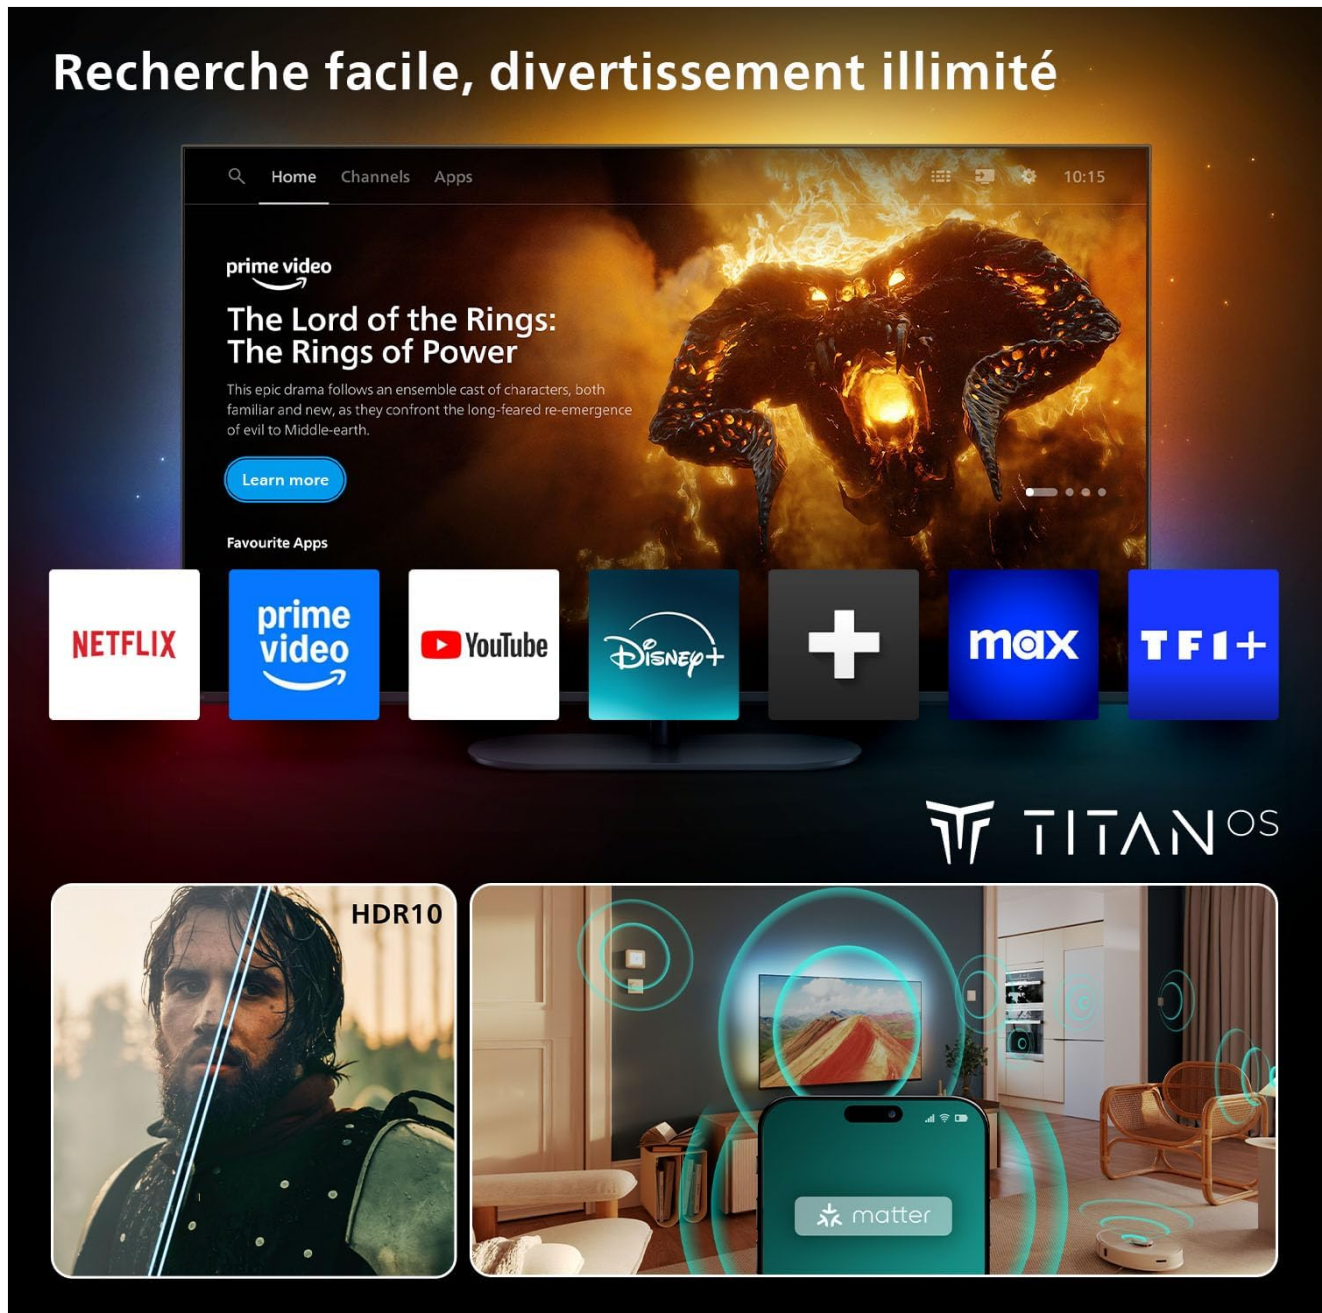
Recherche facile, divertissement illimité

Home Channels Apps 10:15

prime video

The Lord of the Rings: The Rings of Power

This epic drama follows an ensemble cast of characters, both familiar and new, as they confront the long-feared re-emergence of evil to Middle-earth.

Learn more

Favourite Apps

NETFLIX

prime video

YouTube

Disney+

max

TF1+

TITAN OS

HDR10

matter